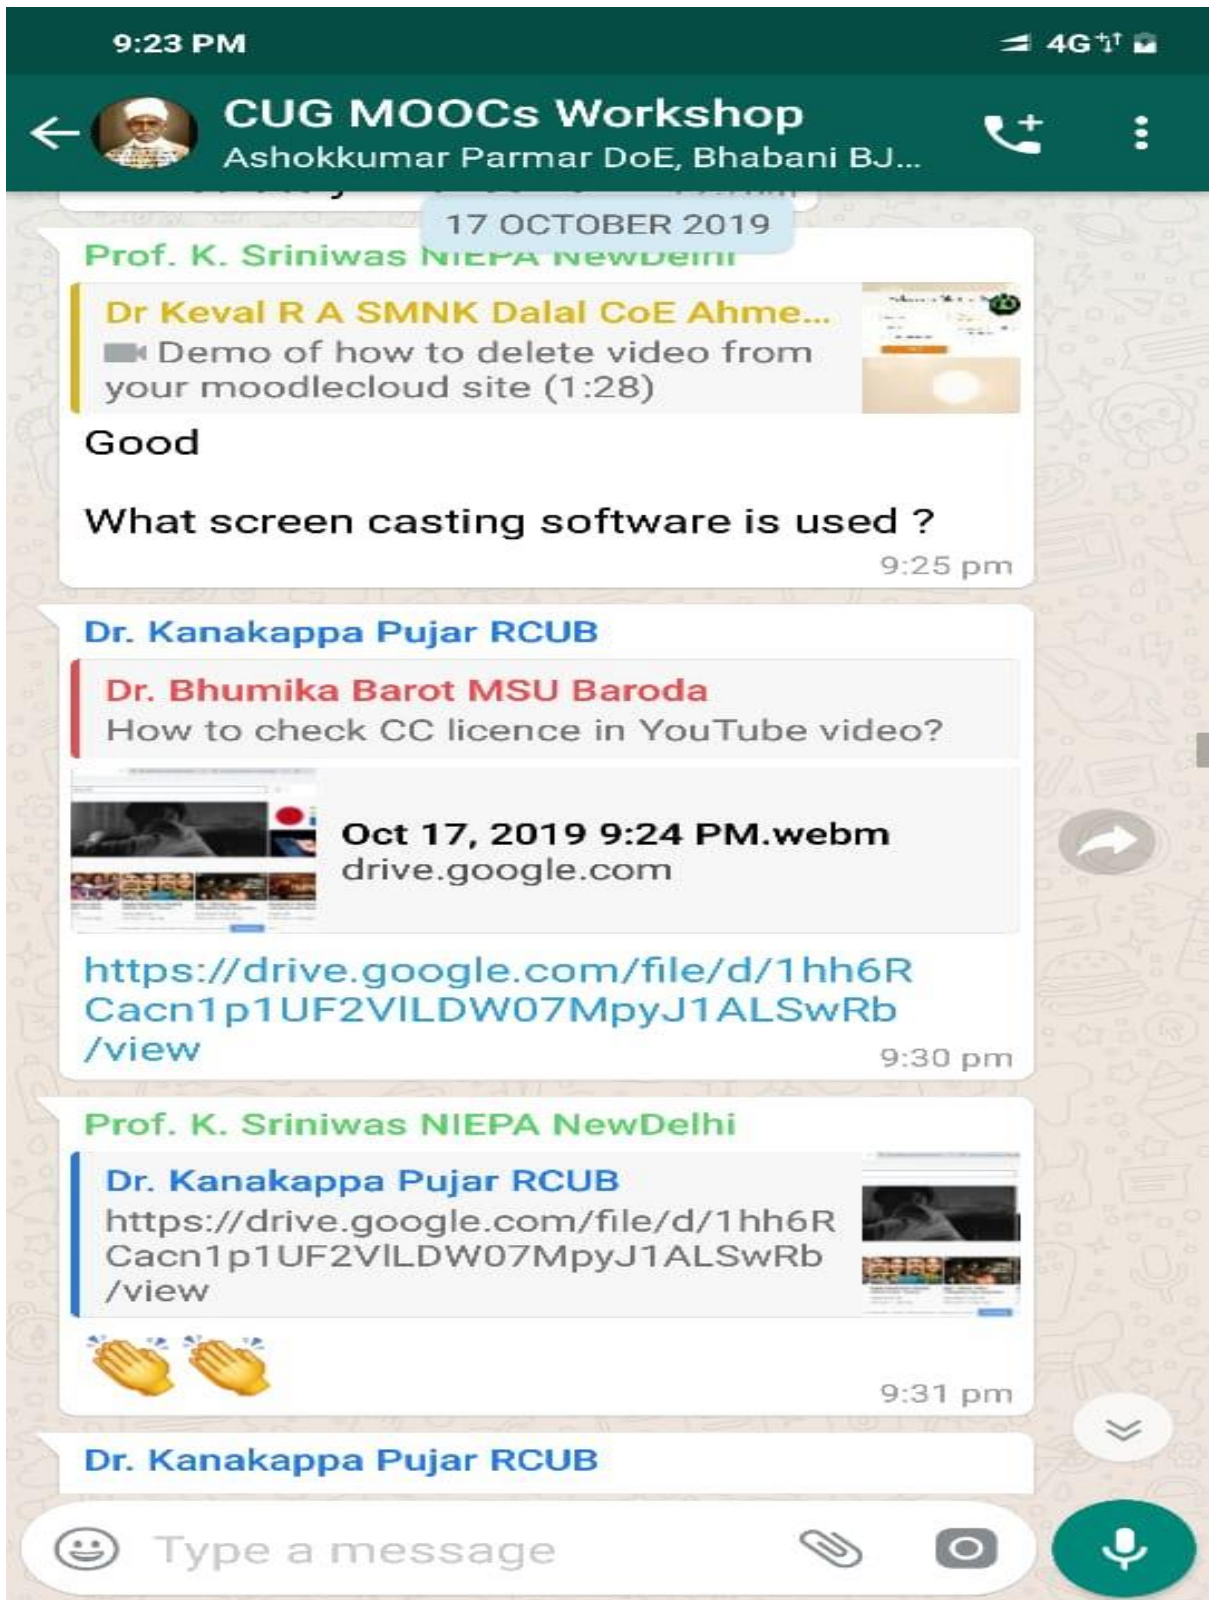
9:23 PM

4G

CUG MOOCs Workshop
Ashokkumar Parmar DoE, Bhabani BJ...

17 OCTOBER 2019

Prof. K. Sriniwas NIEPA NewDelhi

Dr Keval R A SMNK Dalal CoE Ahme...
Demo of how to delete video from your moodlecloud site (1:28)

Good

What screen casting software is used ?

9:25 pm

Dr. Kanakappa Pujar RCUB

Dr. Bhumika Barot MSU Baroda
How to check CC licence in YouTube video?

Oct 17, 2019 9:24 PM.webm
drive.google.com

https://drive.google.com/file/d/1hh6RCacn1p1UF2VlLDW07MpyJ1ALSwRb/view

9:30 pm

Prof. K. Sriniwas NIEPA NewDelhi

Dr. Kanakappa Pujar RCUB
https://drive.google.com/file/d/1hh6RCacn1p1UF2VlLDW07MpyJ1ALSwRb/view

👏👏

9:31 pm

Dr. Kanakappa Pujar RCUB

Type a message